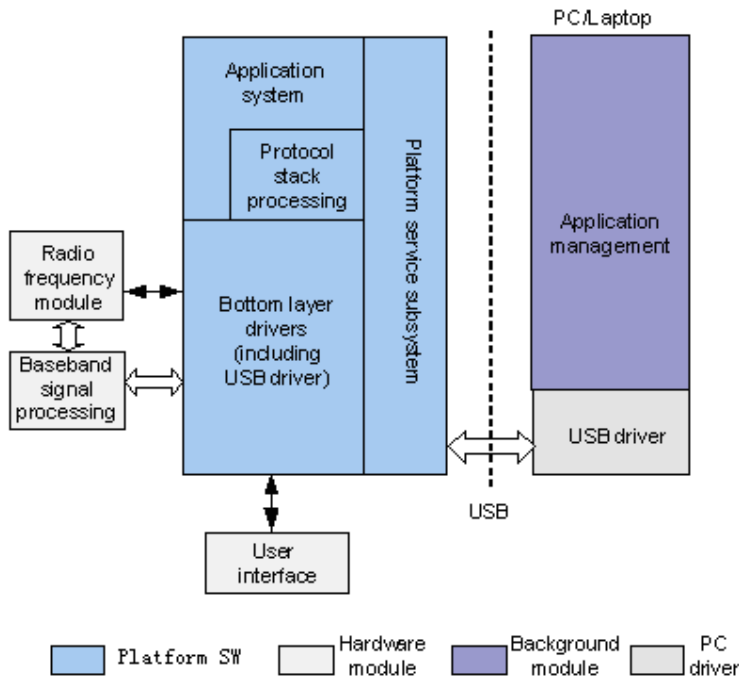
PC/Laptop

Application system

Protocol stack processing

Platform service subsystem

Application management

Radio frequency module

Bottom layer drivers (including USB driver)

Baseband signal processing

USB driver

USB

User interface

Platform SW

Hardware module

Background module

PC driver